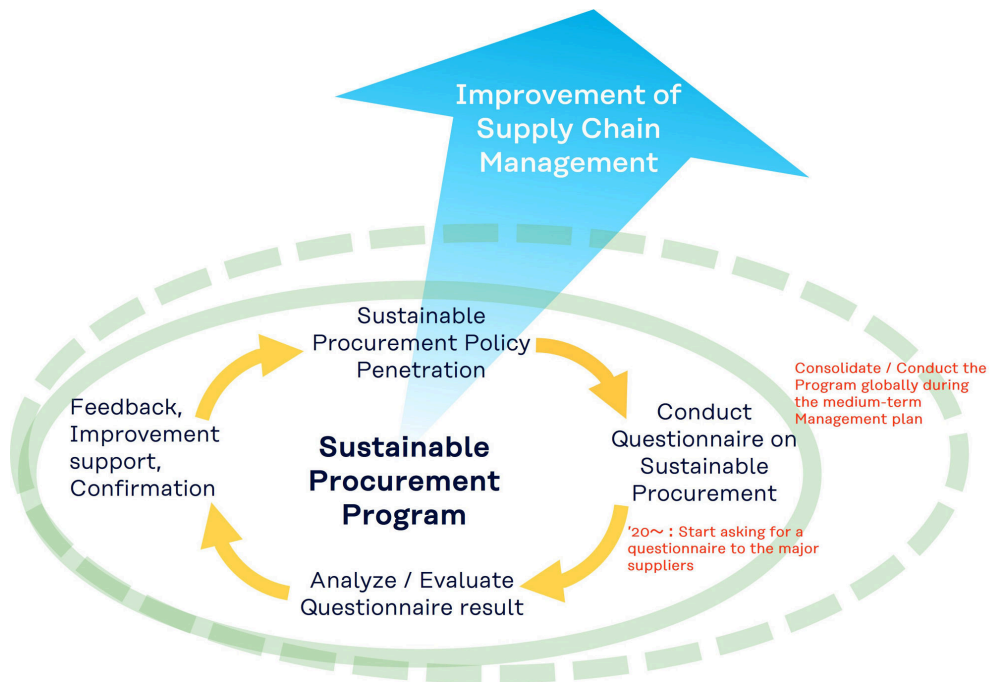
Improvement of Supply Chain Management

Sustainable Procurement Policy Penetration

Consolidate / Conduct the Program globally during the medium-term Management plan

Feedback, Improvement support, Confirmation

Sustainable Procurement Program

Conduct Questionnaire on Sustainable Procurement

'20～ : Start asking for a questionnaire to the major suppliers

Analyze / Evaluate Questionnaire result